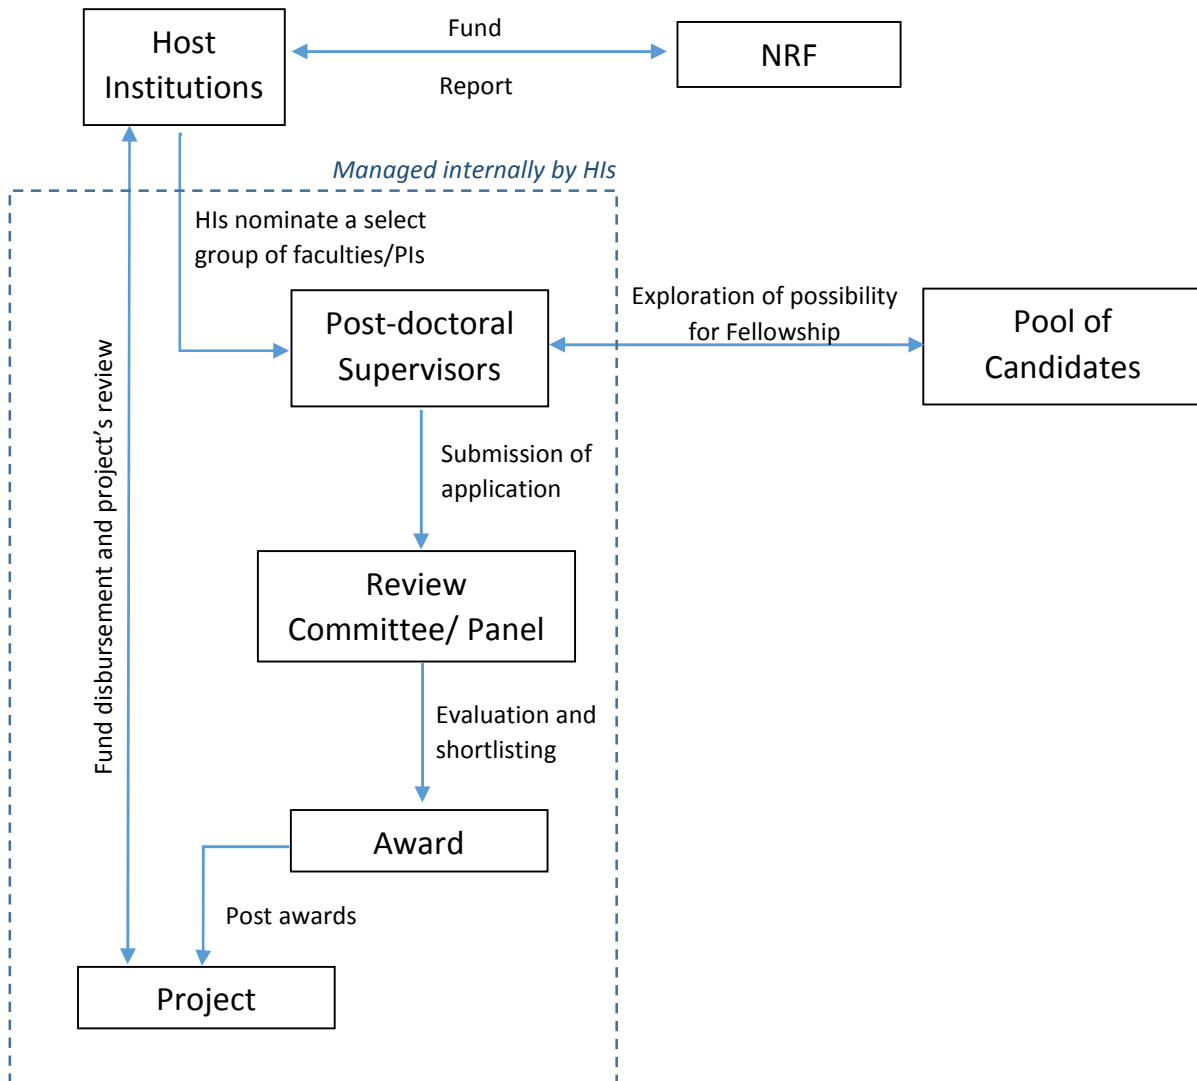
Host Institutions

Fund

Report

NRF

Managed internally by HIs

HIs nominate a select group of faculties/PIs

Post-doctoral Supervisors

Exploration of possibility for Fellowship

Pool of Candidates

Fund disbursement and project’s review

Submission of application

Review Committee/ Panel

Evaluation and shortlisting

Award

Post awards

Project